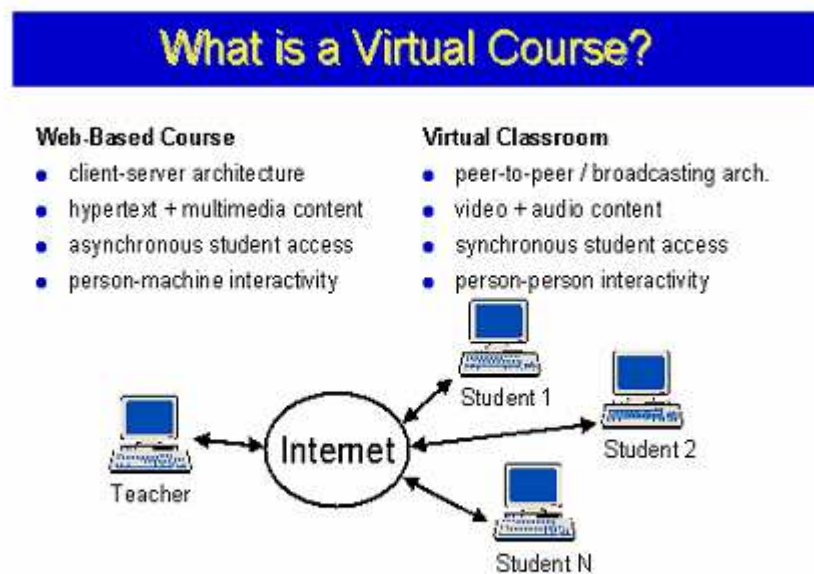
What is a Virtual Course?

Web-Based Course
- client-server architecture
- hypertext + multimedia content
- asynchronous student access
- person-machine interactivity

Virtual Classroom
- peer-to-peer / broadcasting arch.
- video + audio content
- synchronous student access
- person-person interactivity

Student 1
Teacher
Internet
Student 2
Student N